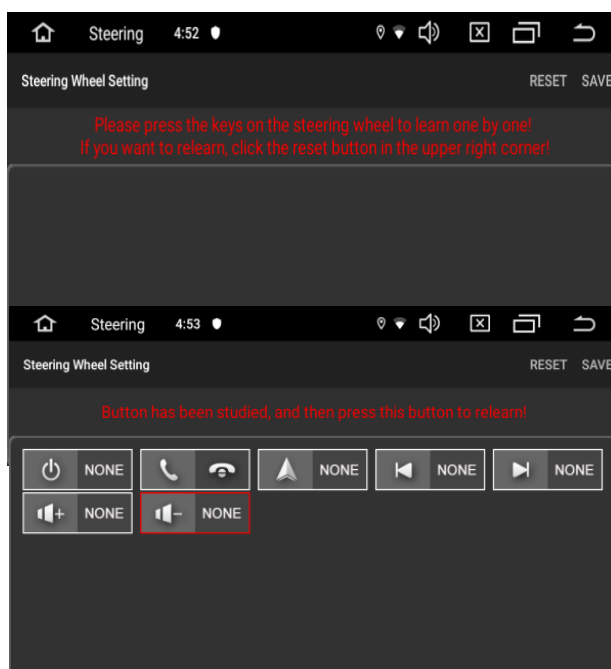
Steering 4:52

Steering Wheel Setting

RESET SAVE

Please press the keys on the steering wheel to learn one by one!
If you want to relearn, click the reset button in the upper right corner!

Steering 4:53

Steering Wheel Setting

RESET SAVE

Button has been studied, and then press this button to relearn!

NONE NONE NONE NONE NONE

NONE NONE